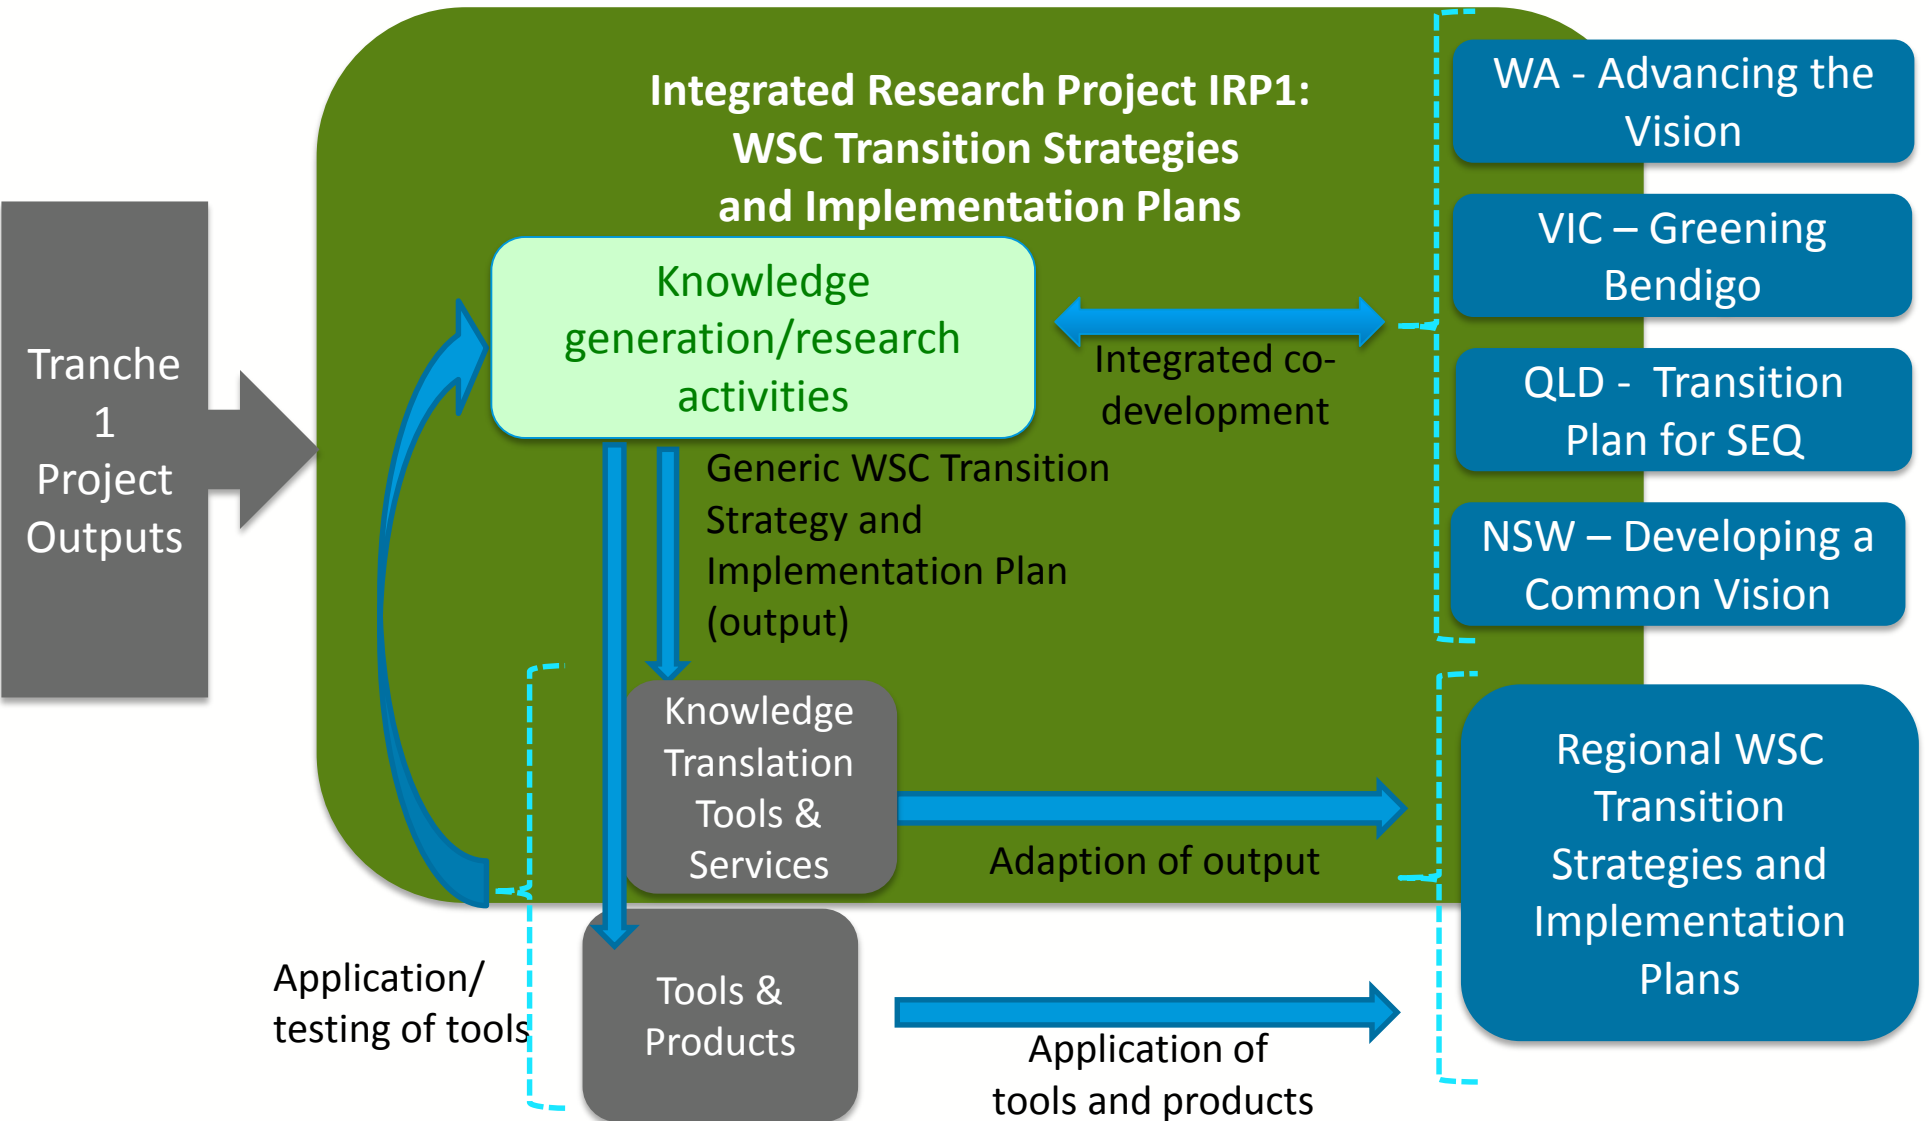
Tranche 1 Project Outputs

Integrated Research Project IRP1: WSC Transition Strategies and Implementation Plans

Knowledge generation/research activities

Integrated co-development

Generic WSC Transition Strategy and Implementation Plan (output)

WA - Advancing the Vision

VIC – Greening Bendigo

QLD - Transition Plan for SEQ

NSW – Developing a Common Vision

Knowledge Translation Tools & Services

Adaption of output

Regional WSC Transition Strategies and Implementation Plans

Application/ testing of tools

Tools & Products

Application of tools and products